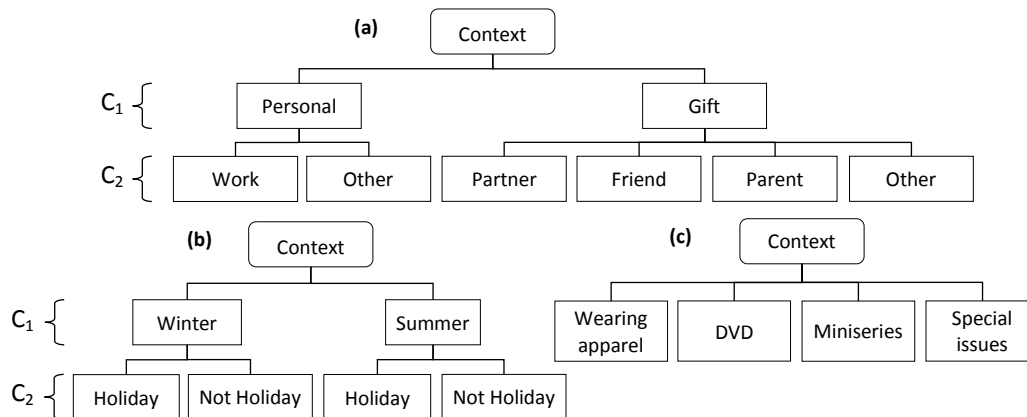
(a)
Context
$C_1$
Personal
Gift
$C_2$
Work
Other
Partner
Friend
Parent
Other

(b)
Context
$C_1$
Winter
Summer
$C_2$
Holiday
Not Holiday
Holiday
Not Holiday

(c)
Context
Wearing apparel
DVD
Miniseries
Special issues